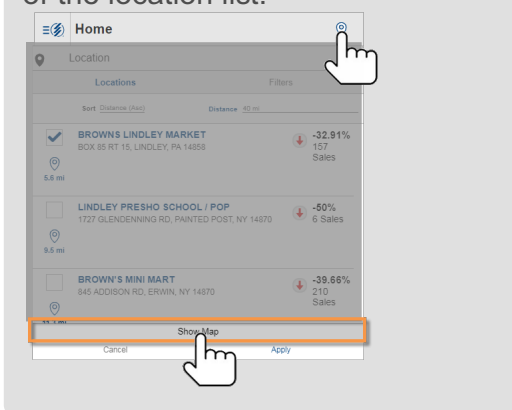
of the location list.

Home

Location

Locations

Filters

Sort Distance (Asc)

Distance 40 mi

BROWNS LINDLEY MARKET
BOX 85 RT 15, LINDLEY, PA 14858

-32.91%
157
Sales

5.6 mi

LINDLEY PRESHO SCHOOL / POP
1727 GLENDENNING RD, PAINTED POST, NY 14870

-50%
6 Sales

9.5 mi

BROWN'S MINI MART
845 ADDISON RD, ERWIN, NY 14870

-39.66%
210
Sales

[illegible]

Show Map

Cancel

Apply